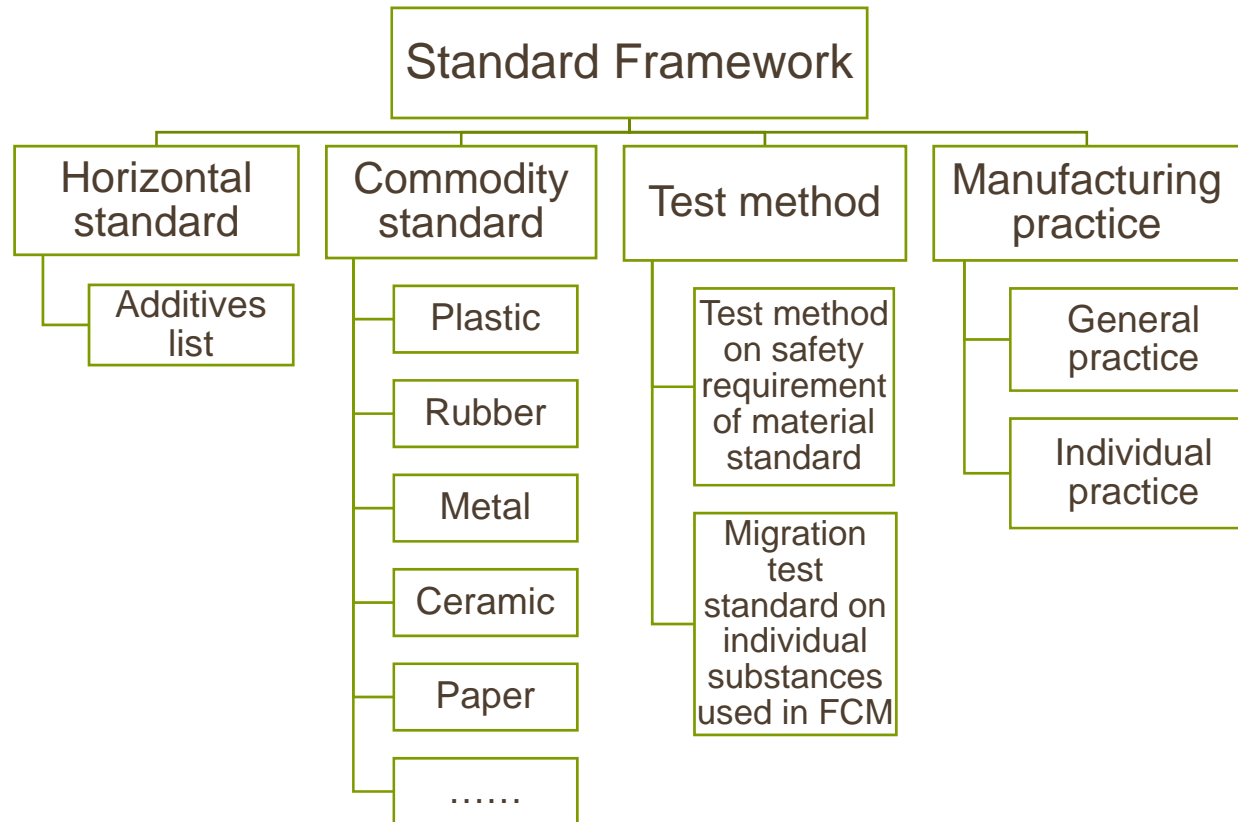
Standard Framework

Horizontal standard

Additives list

Commodity standard

Plastic

Rubber

Metal

Ceramic

Paper

……

Test method

Test method on safety requirement of material standard

Migration test standard on individual substances used in FCM

Manufacturing practice

General practice

Individual practice